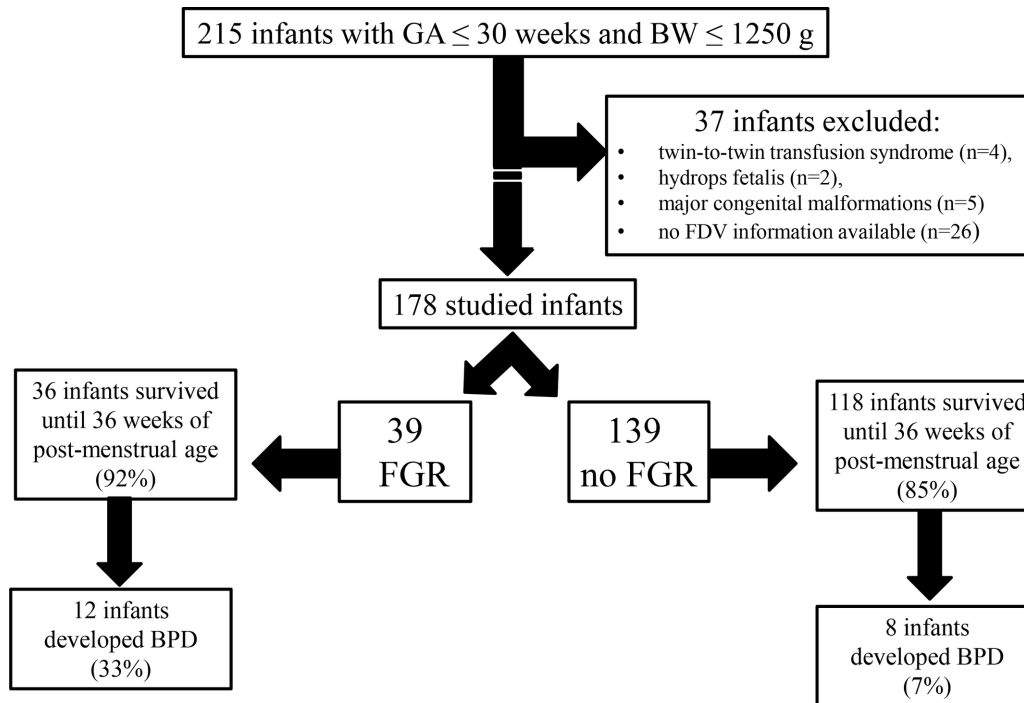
215 infants with GA $\leq$ 30 weeks and BW $\leq$ 1250 g

37 infants excluded:
- twin-to-twin transfusion syndrome (n=4),
- hydrops fetalis (n=2),
- major congenital malformations (n=5)
- no FDV information available (n=26)

178 studied infants

39 FGR

139 no FGR

36 infants survived until 36 weeks of post-menstrual age (92%)

118 infants survived until 36 weeks of post-menstrual age (85%)

12 infants developed BPD (33%)

8 infants developed BPD (7%)